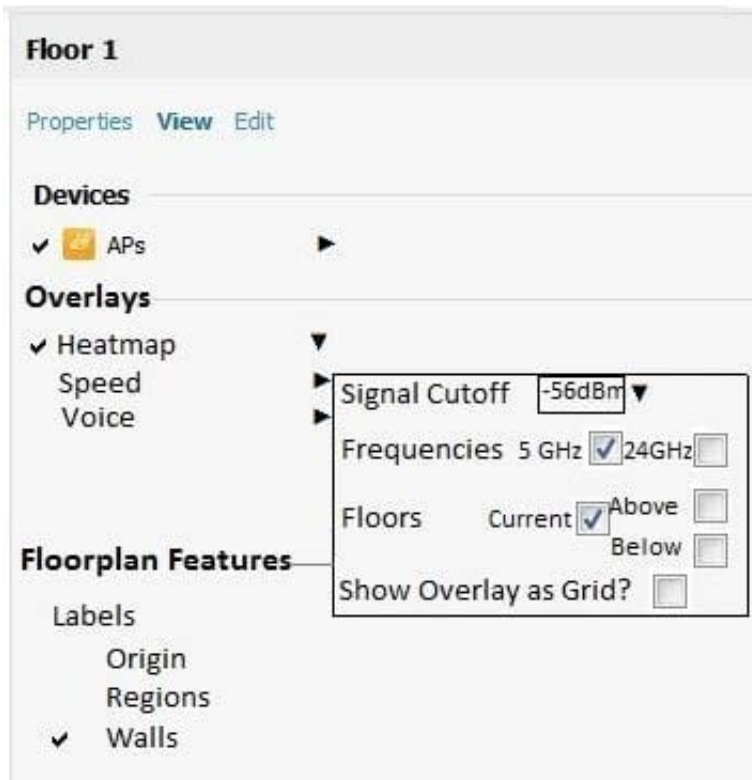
Floor 1

Properties View Edit

Devices

✔ APs ▶

Overlays

✔ Heatmap ▼
Speed ▶
Voice ▶

Signal Cutoff -56dBm ▼
Frequencies 5 GHz ☑ 24GHz ☐
Floors Current ☑ Above ☐
Below ☐
Show Overlay as Grid? ☐

Floorplan Features

Labels
Origin
Regions
✔ Walls